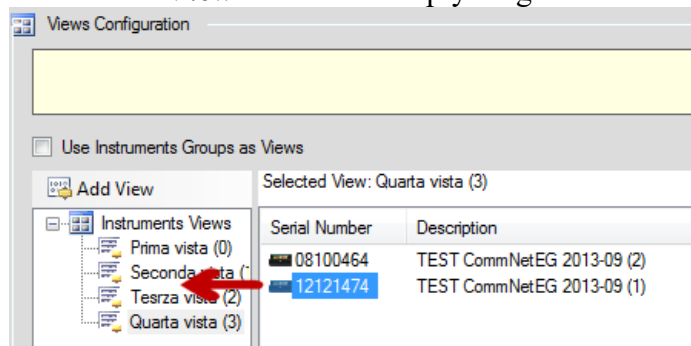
Views Configuration

Use Instruments Groups as Views

Add View

Selected View: Quarta vista (3)

Instruments Views
Prima vista (0)
Seconda vista (1
Tesrza vista (2)
Quarta vista (3)

| Serial Number | Description |
|---|---|
| 08100464 | TEST CommNetEG 2013-09 (2) |
| 12121474 | TEST CommNetEG 2013-09 (1) |